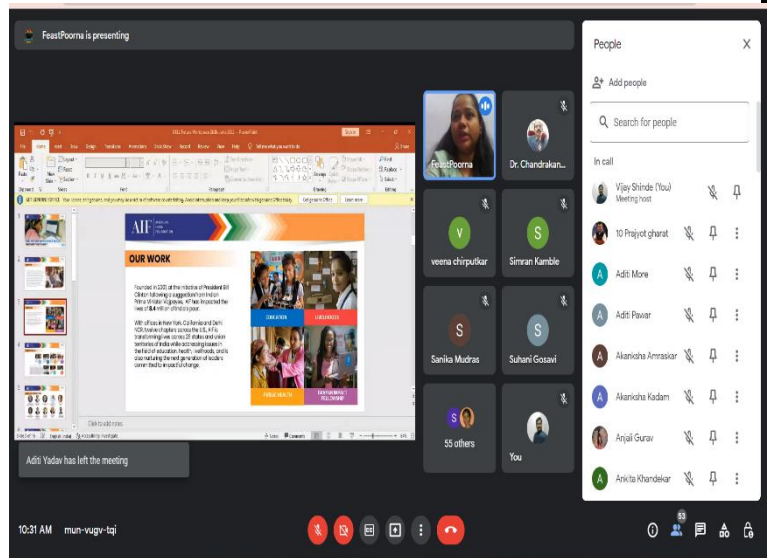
FeastPoorna is presenting

AIF

OUR WORK

Founded in 2001 at the initiative of President Bill Clinton following a suggestion from Indian Prime Minister Vajpayee, AIF has impacted the lives of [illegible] million children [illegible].

With offices in New York, California and Delhi NCR, twelve chapters across the U.S., AIF is transforming lives across 21 states and union territories of India while addressing issues in the fields of education, health, livelihoods, and is also nurturing the next generation of leaders committed to impactful change.

EDUCATION

LIVELIHOODS

PUBLIC HEALTH

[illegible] FELLOWSHIP

Click to add notes

Aditi Yadav has left the meeting

FeastPoorna

Dr. Chandrakan...

V
veena chirputkar

S
Simran Kamble

S
Sanika Mudras

S
Suhani Gosavi

55 others

You

People

Add people

Search for people

In call

Vijay Shinde (You)
Meeting host

10 Prajyot gharat

Aditi More

Aditi Pawar

Akanksha Amraskar

Akanksha Kadam

Anjali Gurav

Ankita Khandekar

10:31 AM mun-vugv-tqi

53